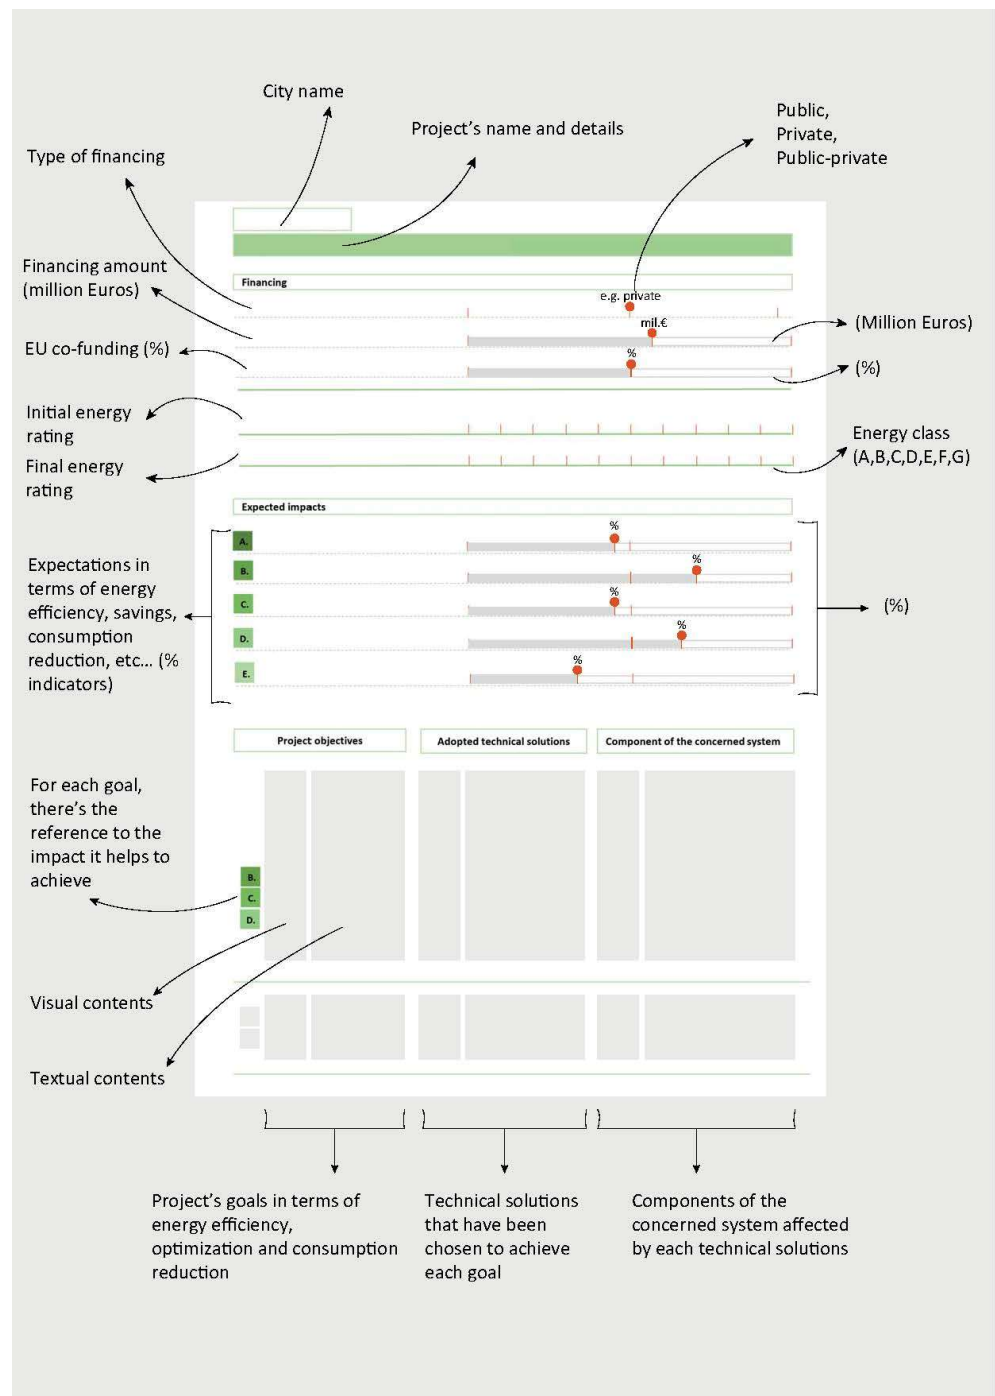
City name

Project's name and details

Public,
Private,
Public-private

Type of financing

Financing amount (million Euros)

EU co-funding (%)

Financing

e.g. private

mil.€

%

(Million Euros)

(%)

Initial energy rating

Final energy rating

Energy class (A,B,C,D,E,F,G)

Expected impacts

A.

%

B.

%

C.

%

D.

%

E.

%

Expectations in terms of energy efficiency, savings, consumption reduction, etc... (% indicators)

(%)

Project objectives

Adopted technical solutions

Component of the concerned system

For each goal, there's the reference to the impact it helps to achieve

B.

C.

D.

Visual contents

Textual contents

Project's goals in terms of energy efficiency, optimization and consumption reduction

Technical solutions that have been chosen to achieve each goal

Components of the concerned system affected by each technical solutions